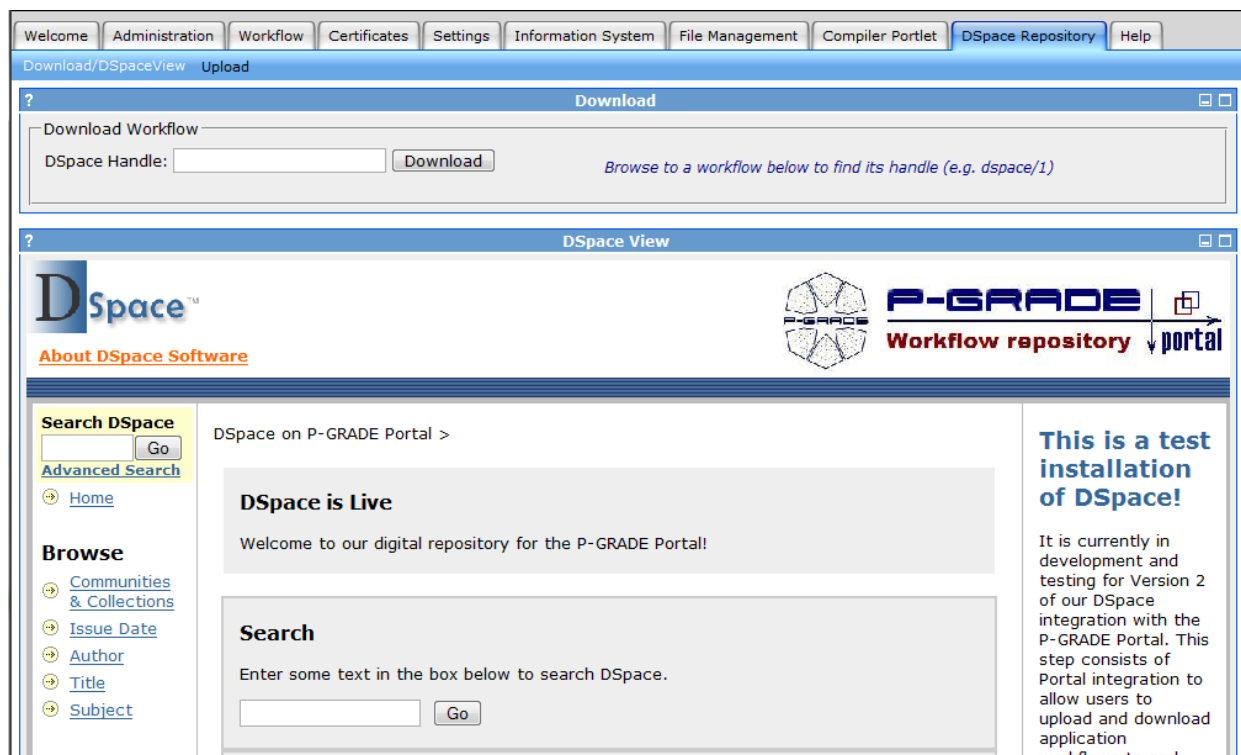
Welcome Administration Workflow Certificates Settings Information System File Management Compiler Portlet DSpace Repository Help

Download/DSpaceView Upload

? Download

Download Workflow

DSpace Handle: Download

Browse to a workflow below to find its handle (e.g. dspace/1)

? DSpace View

DSpace™

About DSpace Software

P-GRADE

P-GRADE Workflow repository portal

Search DSpace
Go
Advanced Search

Home

Browse

Communities & Collections

Issue Date

Author

Title

Subject

DSpace on P-GRADE Portal >

DSpace is Live

Welcome to our digital repository for the P-GRADE Portal!

Search

Enter some text in the box below to search DSpace.

Go

This is a test installation of DSpace!

It is currently in development and testing for Version 2 of our DSpace integration with the P-GRADE Portal. This step consists of Portal integration to allow users to upload and download application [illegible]